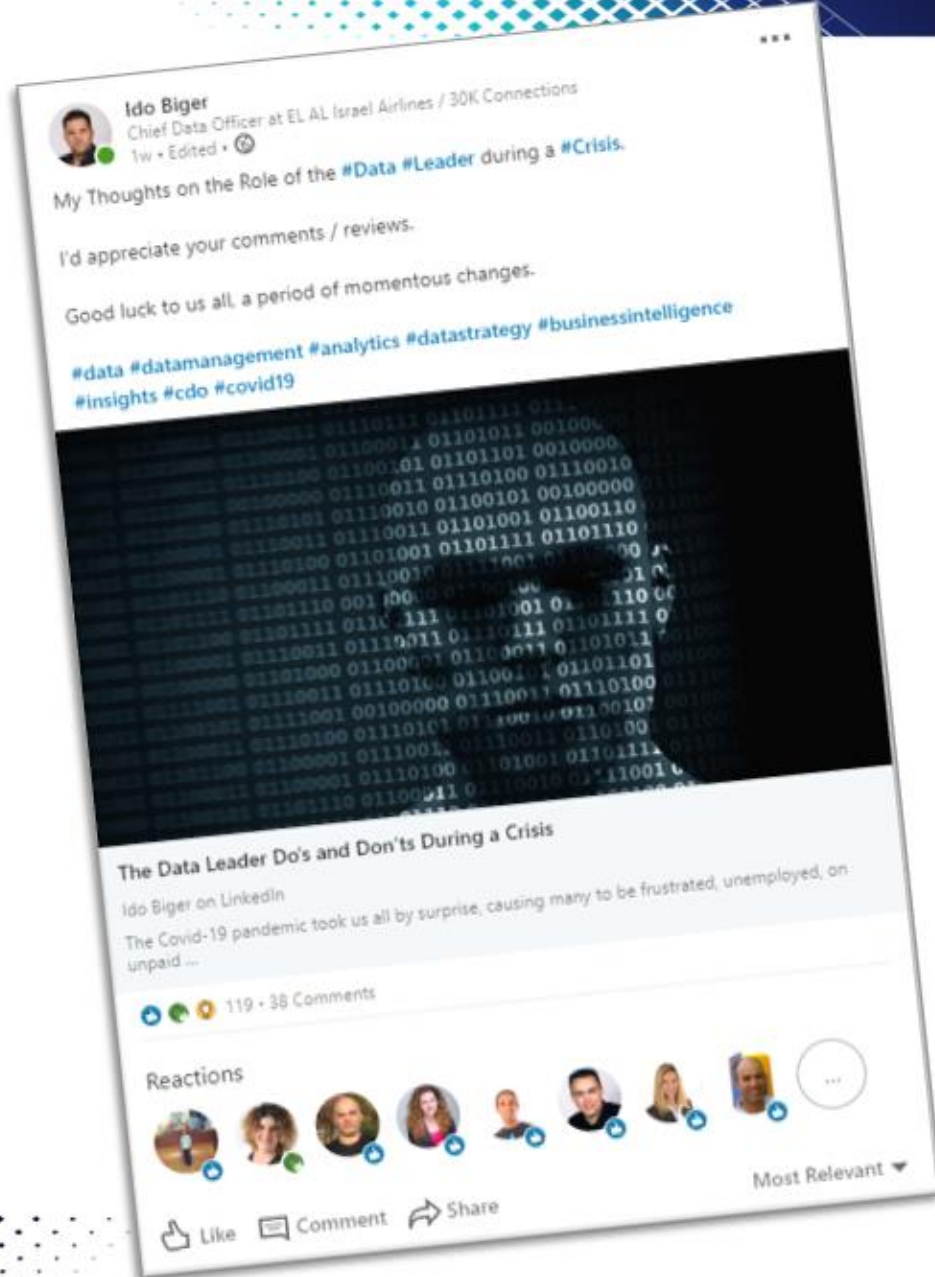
...

Ido Biger
Chief Data Officer at EL AL Israel Airlines / 30K Connections
1w • Edited •

My Thoughts on the Role of the #Data #Leader during a #Crisis.

I'd appreciate your comments / reviews.

Good luck to us all, a period of momentous changes.

#data #datamanagement #analytics #datastrategy #businessintelligence #insights #cdo #covid19

The Data Leader Do's and Don'ts During a Crisis

Ido Biger on LinkedIn

The Covid-19 pandemic took us all by surprise, causing many to be frustrated, unemployed, on unpaid ...

119 • 38 Comments

Reactions

...

Most Relevant

Like Comment Share